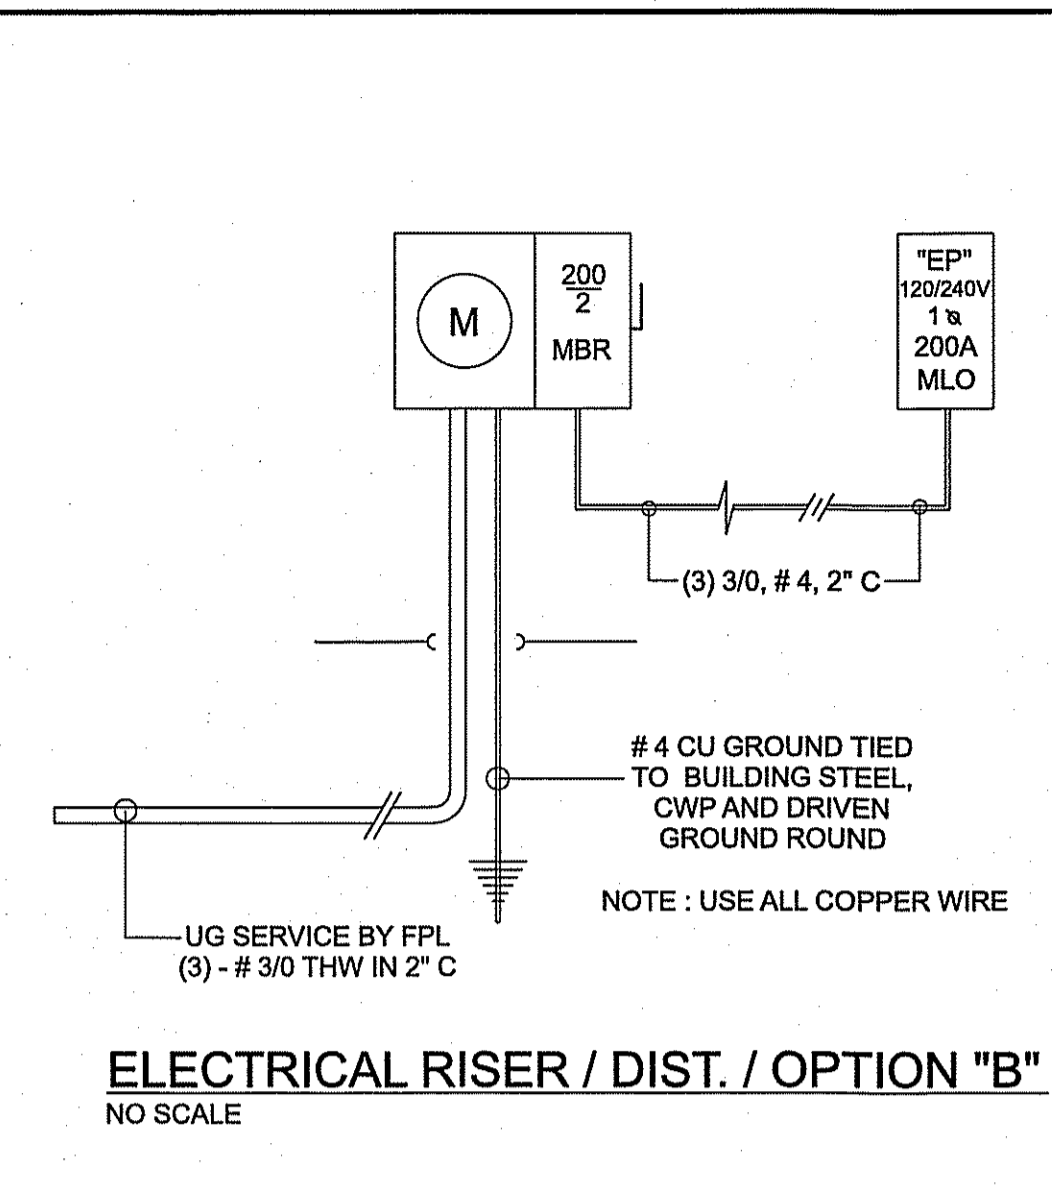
M

$\frac{200}{2}$
MBR

"EP"
120/240V
1 ϕ
200A
MLO

(3) 3/0, # 4, 2" C

# 4 CU GROUND TIED TO BUILDING STEEL, CWP AND DRIVEN GROUND ROUND

NOTE : USE ALL COPPER WIRE

UG SERVICE BY FPL
(3) - # 3/0 THW IN 2" C

ELECTRICAL RISER / DIST. / OPTION "B"
NO SCALE